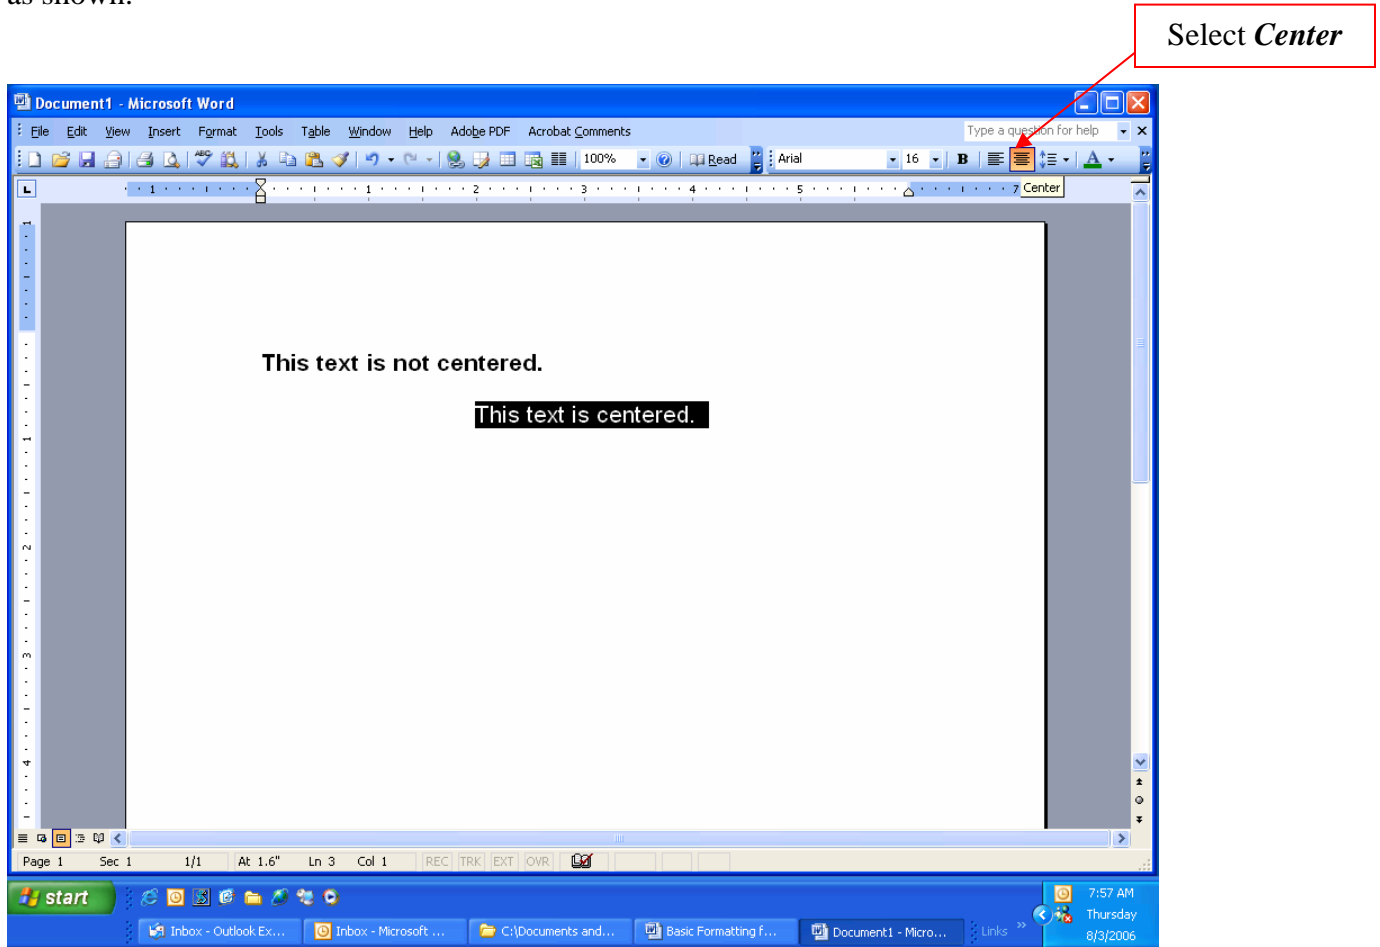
as shown.

Select ***Center***

Document1 - Microsoft Word

File Edit View Insert Format Tools Table Window Help Adobe PDF Acrobat Comments

Type a question for help

100% Read Arial 16 B

Center

This text is not centered.

This text is centered.

Page 1 Sec 1 1/1 At 1.6" Ln 3 Col 1 REC TRK EXT OVR

start

Inbox - Outlook Ex... Inbox - Microsoft ... C:\Documents and... Basic Formatting f... Document1 - Micro... Links

7:57 AM Thursday 8/3/2006